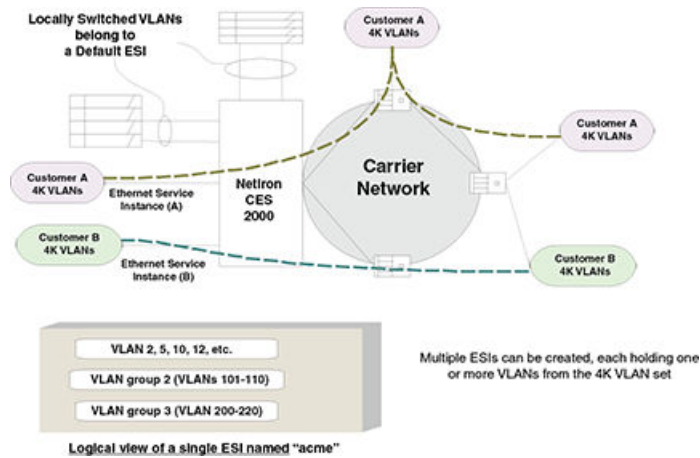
Locally Switched VLANs belong to a Default ESI

Customer A
4K VLANs

Customer A
4K VLANs

Carrier Network

Customer A
4K VLANs

Ethernet Service Instance (A)

NetIron CES 2000

Customer B
4K VLANs

Ethernet Service Instance (B)

Customer B
4K VLANs

VLAN 2, 5, 10, 12, etc.

VLAN group 2 (VLANs 101-110)

VLAN group 3 (VLAN 200-220)

Logical view of a single ESI named "acme"

Multiple ESIs can be created, each holding one or more VLANs from the 4K VLAN set